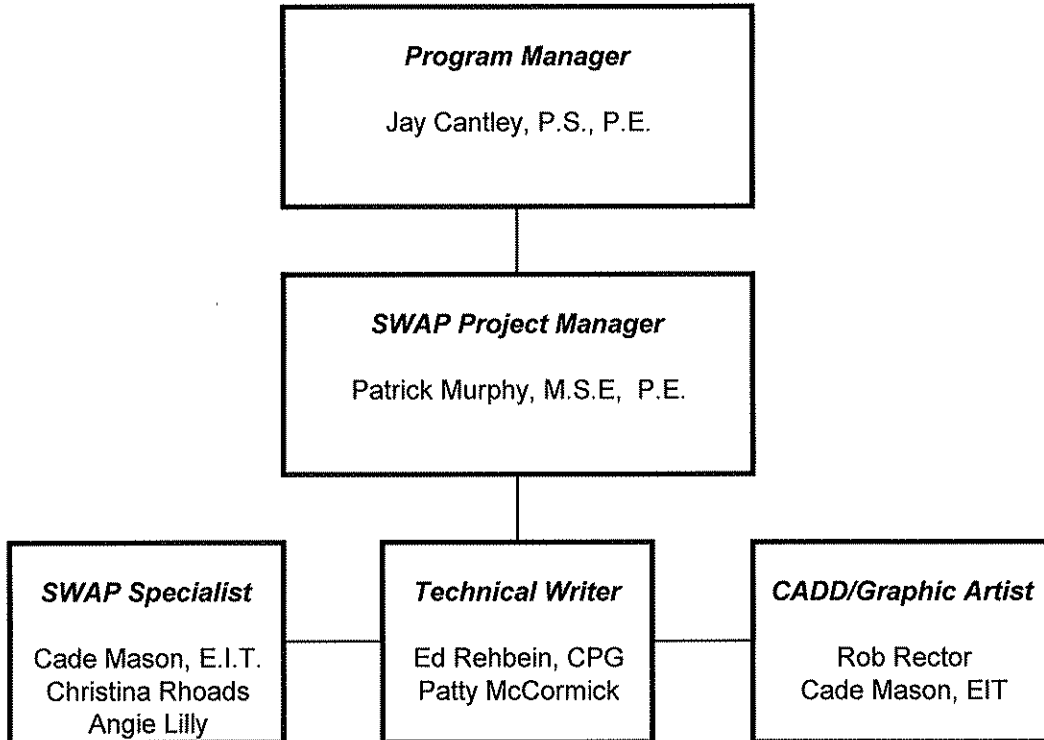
Program Manager

Jay Cantley, P.S., P.E.

SWAP Project Manager

Patrick Murphy, M.S.E, P.E.

SWAP Specialist

Cade Mason, E.I.T.
Christina Rhoads
Angie Lilly

Technical Writer

Ed Rehbein, CPG
Patty McCormick

CADD/Graphic Artist

Rob Rector
Cade Mason, EIT